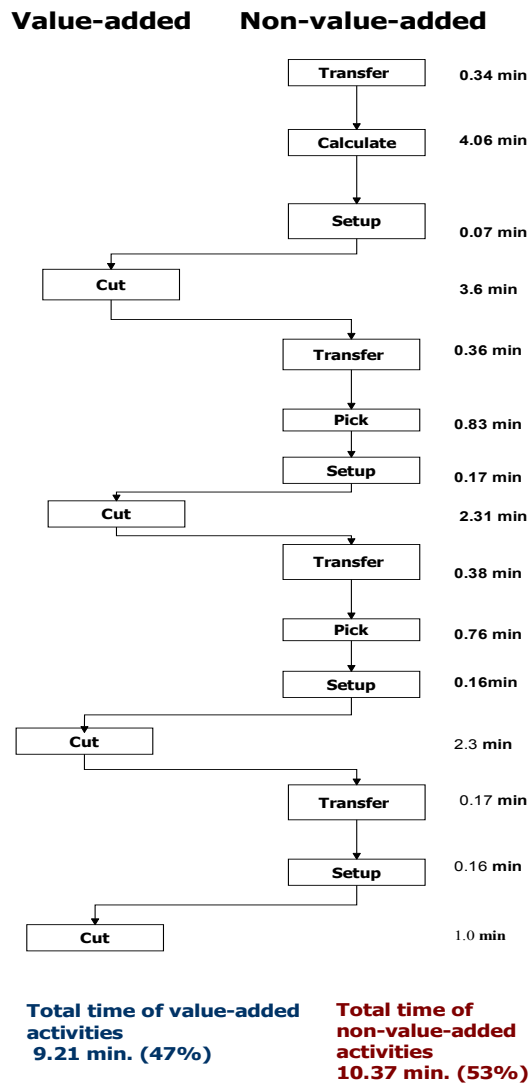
Value-added Non-value-added

Transfer 0.34 min

Calculate 4.06 min

Setup 0.07 min

Cut 3.6 min

Transfer 0.36 min

Pick 0.83 min

Setup 0.17 min

Cut 2.31 min

Transfer 0.38 min

Pick 0.76 min

Setup 0.16min

Cut 2.3 min

Transfer 0.17 min

Setup 0.16 min

Cut 1.0 min

Total time of value-added activities 9.21 min. (47%)

Total time of non-value-added activities 10.37 min. (53%)